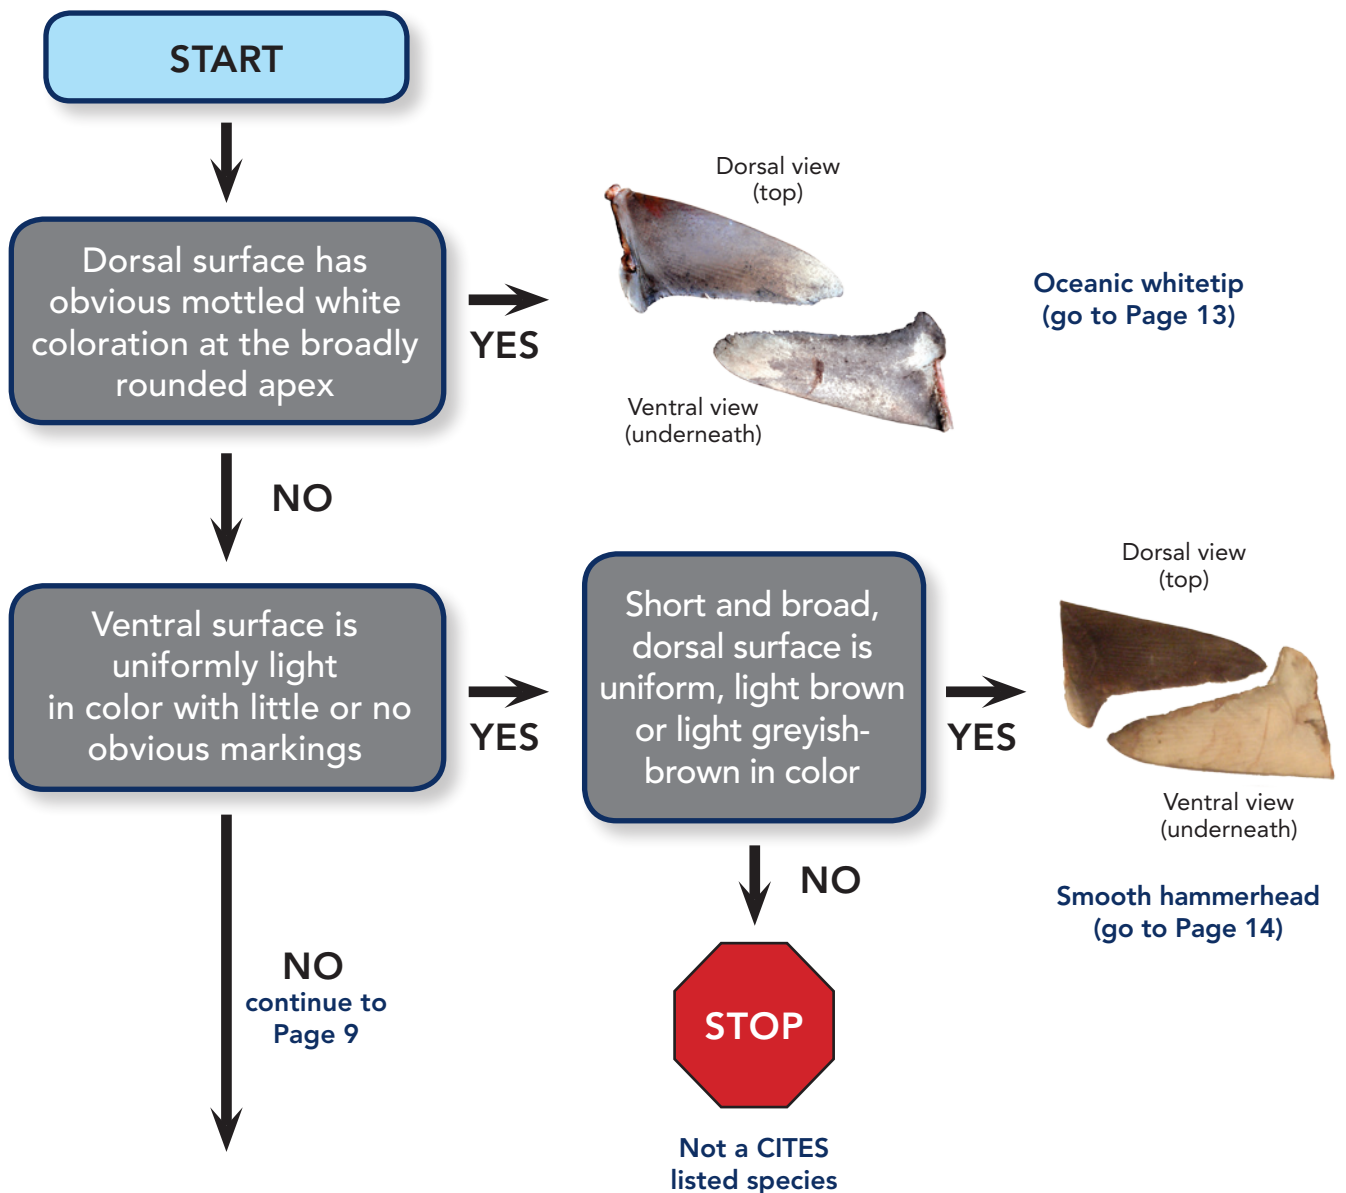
START

Dorsal surface has obvious mottled white coloration at the broadly rounded apex

YES

Dorsal view (top)

Ventral view (underneath)

Oceanic whitetip (go to Page 13)

NO

Ventral surface is uniformly light in color with little or no obvious markings

YES

Short and broad, dorsal surface is uniform, light brown or light greyish-brown in color

YES

Dorsal view (top)

Ventral view (underneath)

Smooth hammerhead (go to Page 14)

NO

STOP

Not a CITES listed species

NO
continue to Page 9